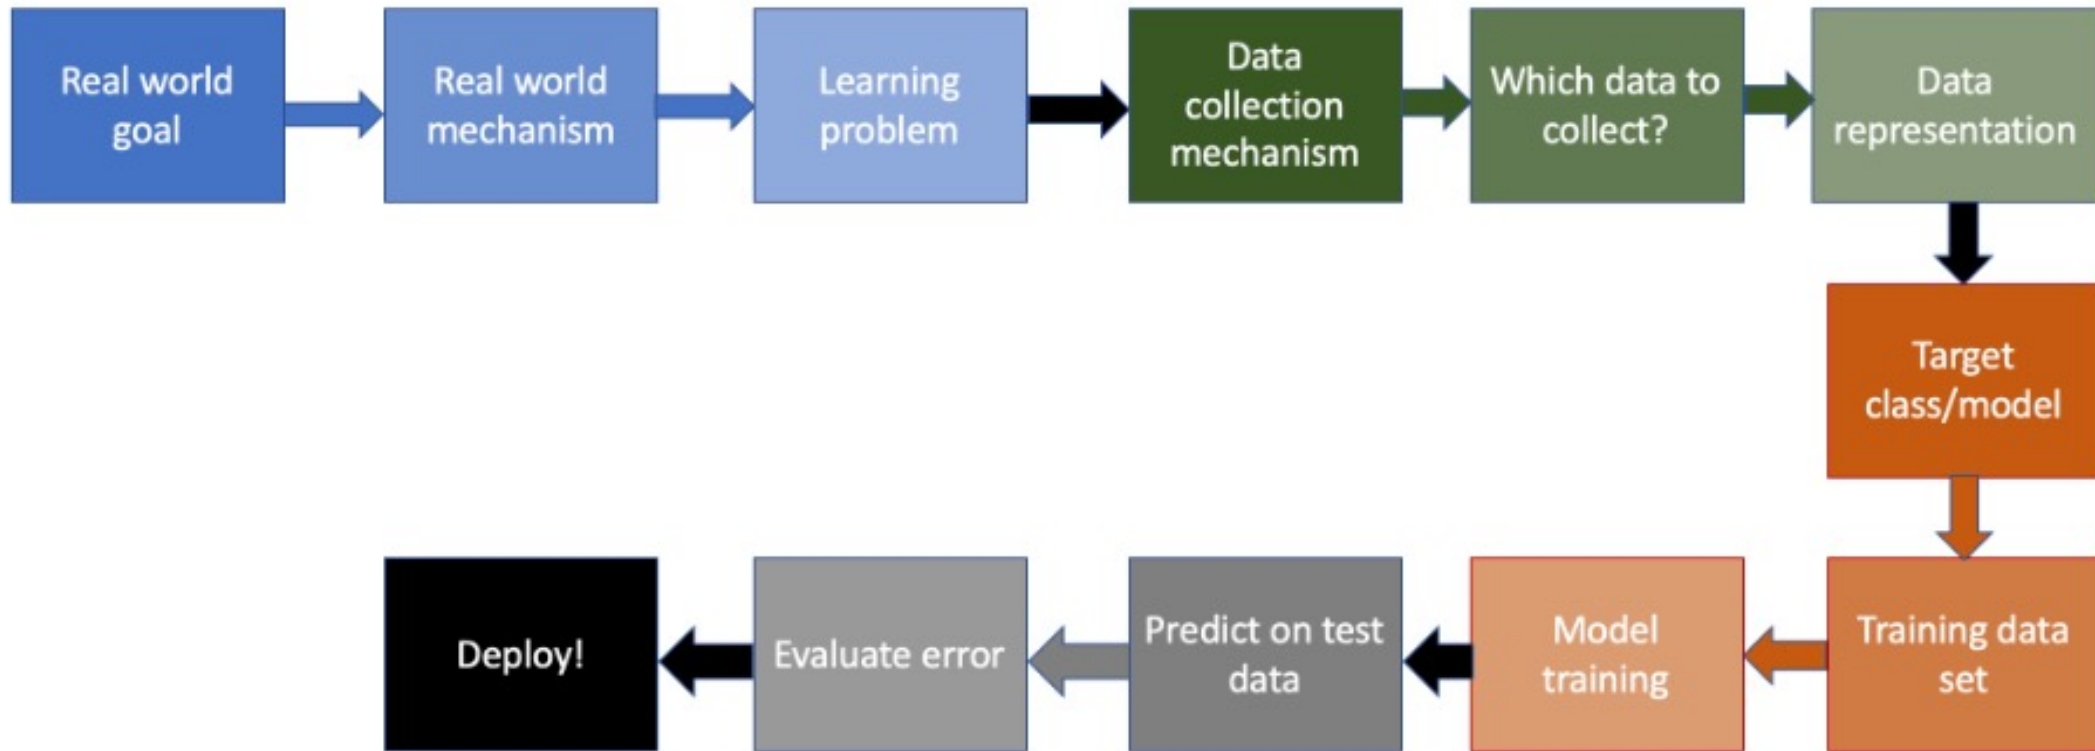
Real world goal

Real world mechanism

Learning problem

Data collection mechanism

Which data to collect?

Data representation

Target class/model

Training data set

Model training

Predict on test data

Evaluate error

Deploy!